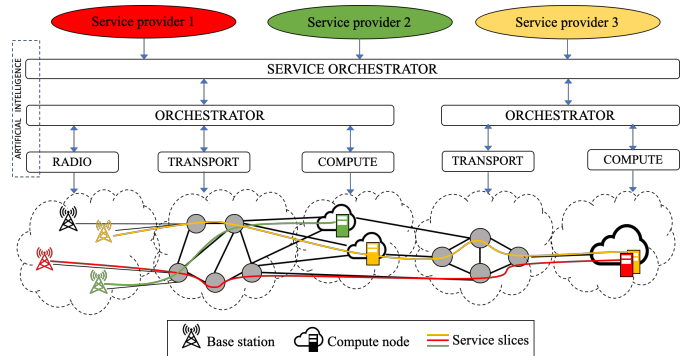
Service provider 1

Service provider 2

Service provider 3

ARTIFICIAL INTELLIGENCE

SERVICE ORCHESTRATOR

ORCHESTRATOR

ORCHESTRATOR

RADIO

TRANSPORT

COMPUTE

TRANSPORT

COMPUTE

Base station

Compute node

Service slices